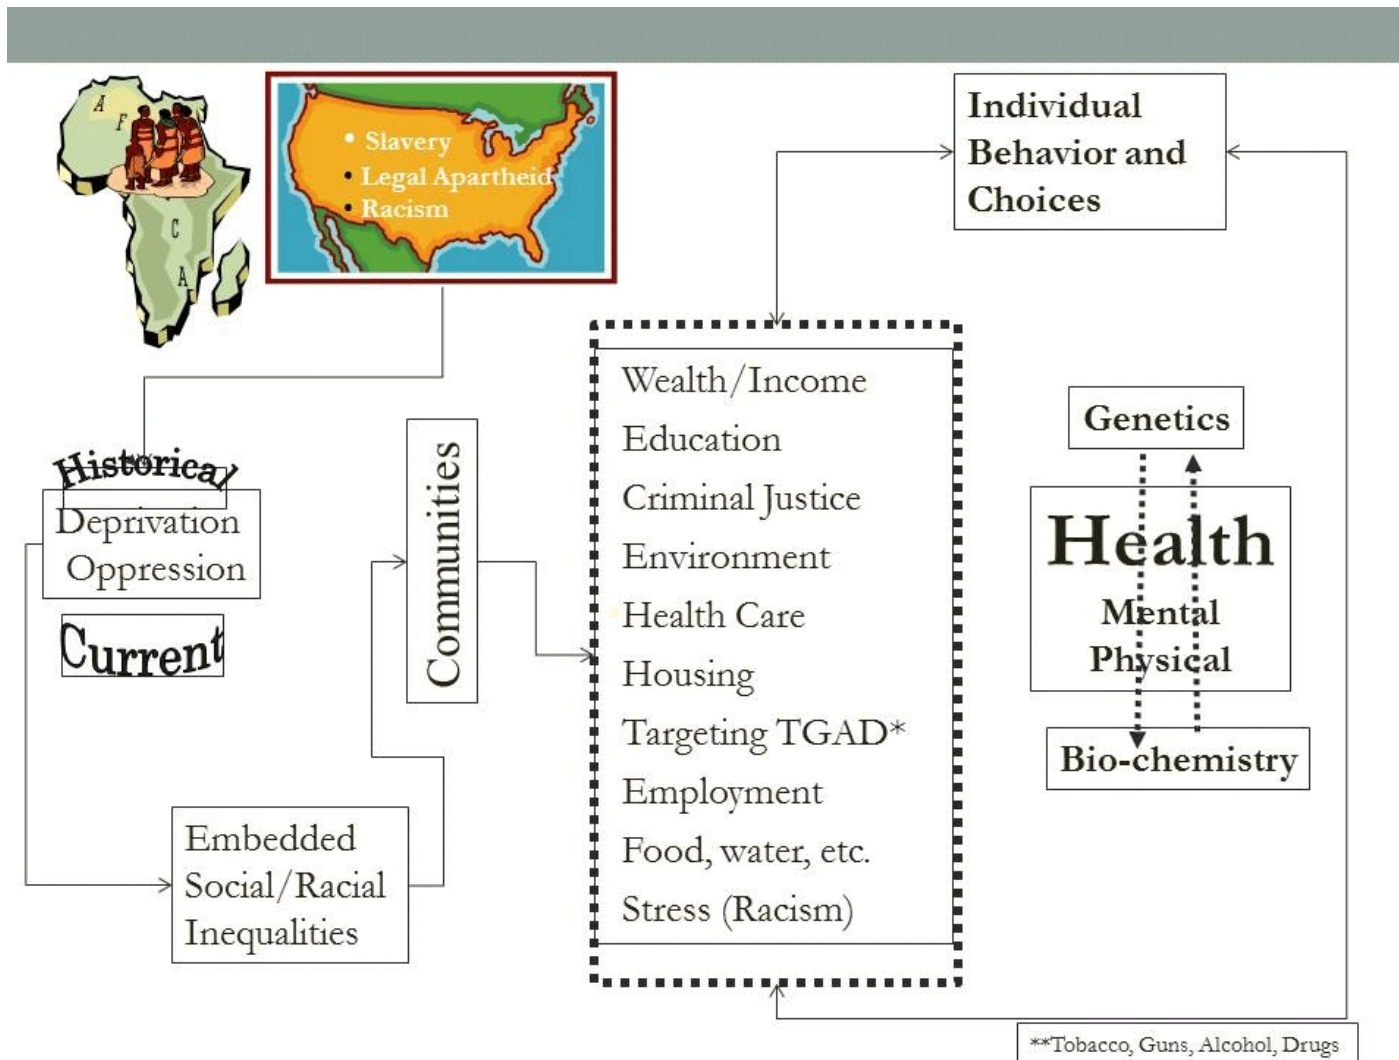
A F R I C A

• Slavery
• Legal Apartheid
• Racism

Historical
Deprivation
Oppression

Current

Embedded Social/Racial Inequalities

Communities

Wealth/Income
Education
Criminal Justice
Environment
Health Care
Housing
Targeting TGAD*
Employment
Food, water, etc.
Stress (Racism)

Individual Behavior and Choices

Genetics

Health
Mental
Physical

Bio-chemistry

**Tobacco, Guns, Alcohol, Drugs